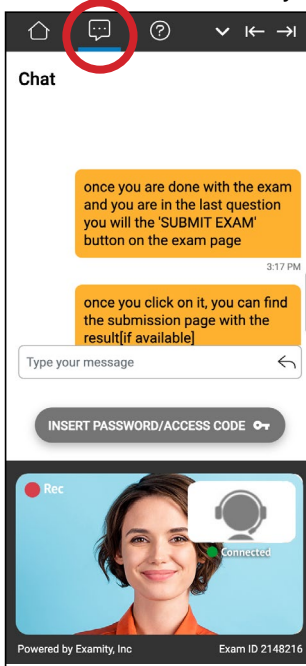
Chat

once you are done with the exam and you are in the last question you will the 'SUBMIT EXAM' button on the exam page

3:17 PM

once you click on it, you can find the submission page with the result[if available]

Type your message

INSERT PASSWORD/ACCESS CODE

Rec

Connected

Powered by Examity, Inc

Exam ID 2148216